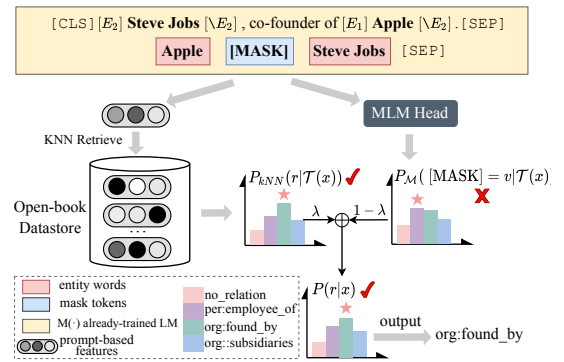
[CLS] $[E_2]$ **Steve Jobs** $[\backslash E_2]$ , co-founder of $[E_1]$ **Apple** $[\backslash E_2]$ . [SEP]

**Apple** **[MASK]** **Steve Jobs** [SEP]

KNN Retrieve

MLM Head

Open-book Datastore

...

$P_{kNN}(r|\mathcal{T}(x))$

$P_{\mathcal{M}}($ [MASK] $= v|\mathcal{T}(x)$

$\lambda$

$1-\lambda$

$P(r|x)$

output

org:found_by

entity words

mask tokens

M(·) already-trained LM

prompt-based features

no_relation

per:employee_of

org:found_by

org::subsidiaries